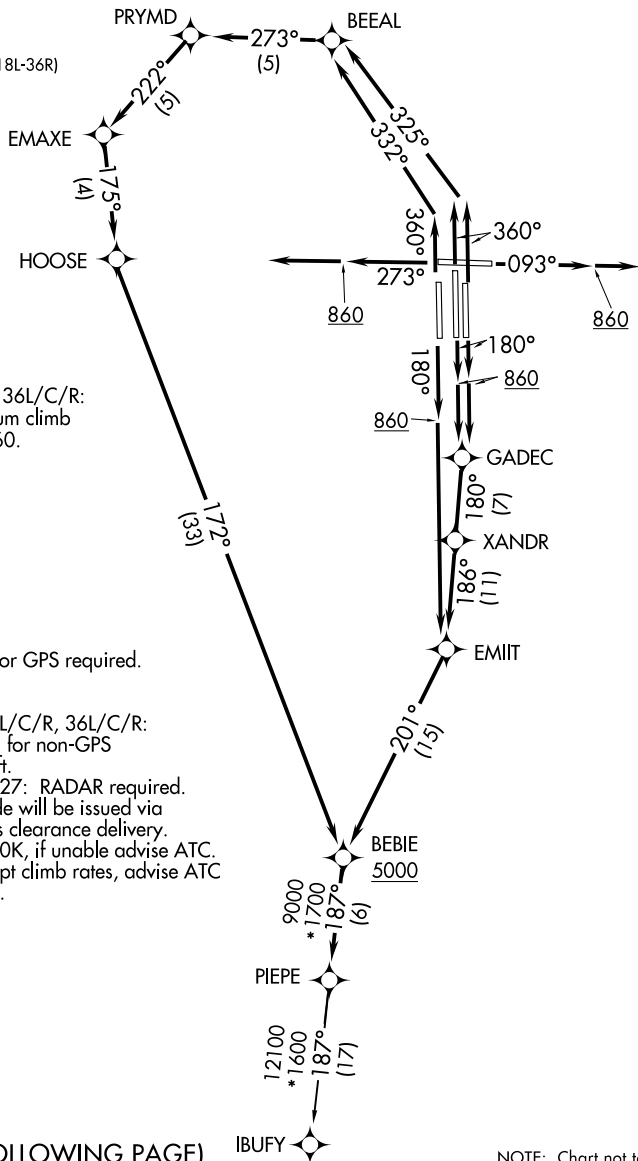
PRYMD
273°
(5)
BEEAL
18L-36R)
222°
(5)
EMAXE
325°
332°
175°
(4)
360°
360°
HOOSE
273°
093°
860
860
180°
180°
860
36L/C/R:
um climb
60.
860
GADEC
180°
(7)
XANDR
172°
(33)
186°
(11)
EMIIT
or GPS required.
201°
(15)
L/C/R, 36L/C/R:
for non-GPS
t.
27: RADAR required.
le will be issued via
s clearance delivery.
0K, if unable advise ATC.
pt climb rates, advise ATC
.
BEBIE
5000
9000
*1700
187°
(6)
PIEPE
12100
*1600
187°
(17)
OLLOWING PAGE)
IBUFY
NOTE: Chart not to